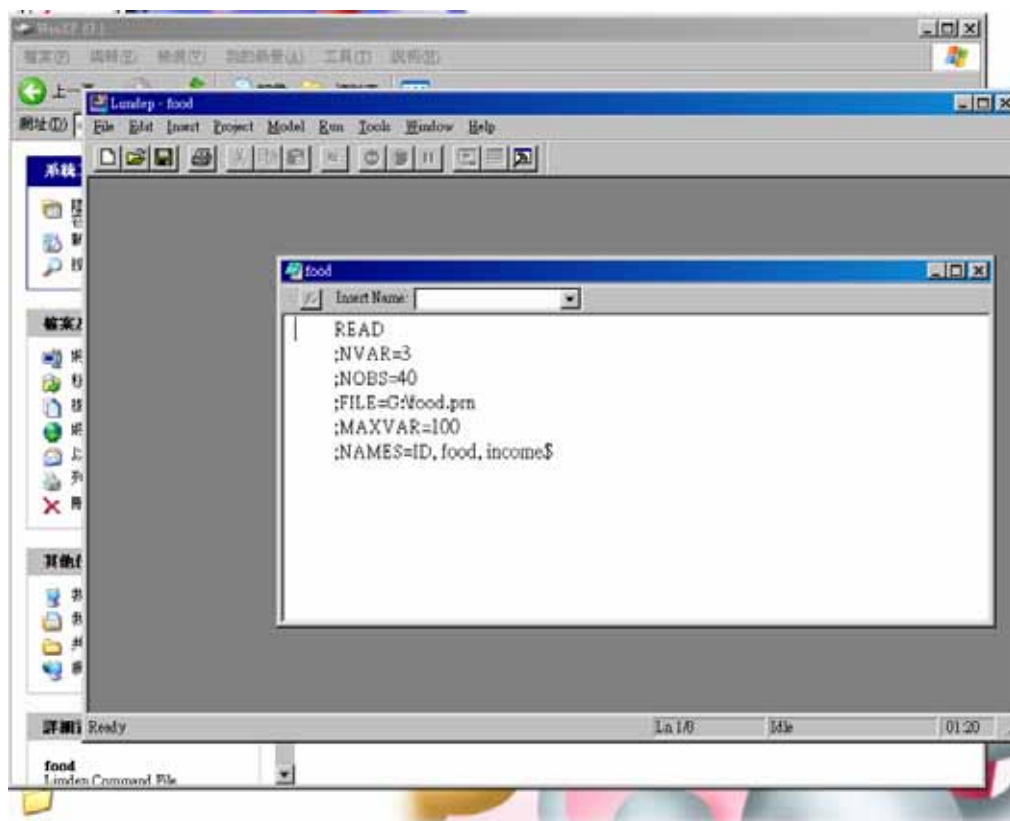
Lumdep - food

File Edit Insert Project Model Run Tools Window Help

food

Insert Name:

READ
;NVAR=3
;NOBS=40
;FILE=C:\food.prn
;MAXVAR=100
;NAMES=ID, food, income$

Ready
Ln 1/6
Idle
01:20

food
Limdep Command File

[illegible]